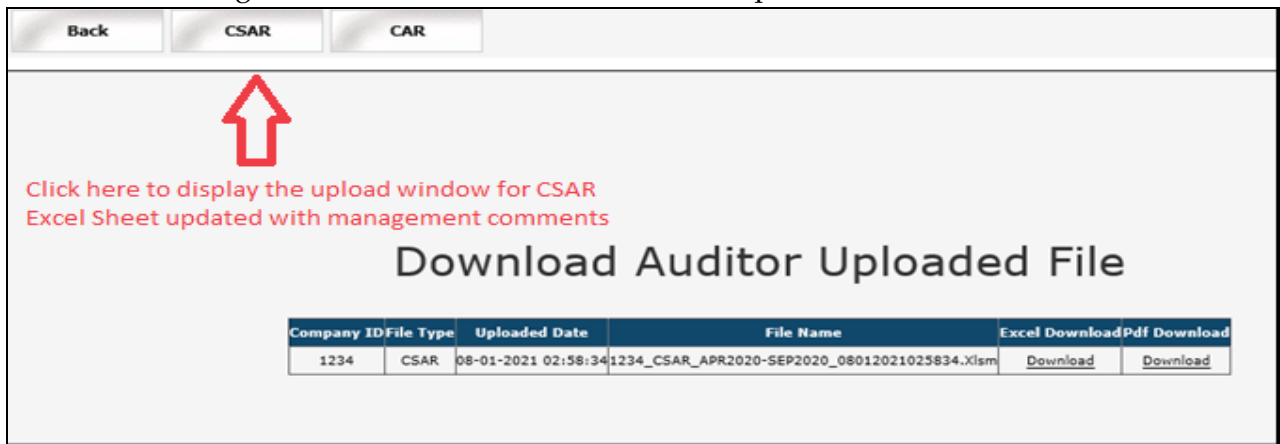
Back CSAR CAR

Click here to display the upload window for CSAR Excel Sheet updated with management comments

Download Auditor Uploaded File

| Company ID | File Type | Uploaded Date | File Name | Excel Download | Pdf Download |
|---|---|---|---|---|---|
| 1234 | CSAR | 08-01-2021 02:58:34 | 1234_CSAR_APR2020-SEP2020_08012021025834.Xlsm | Download | Download |